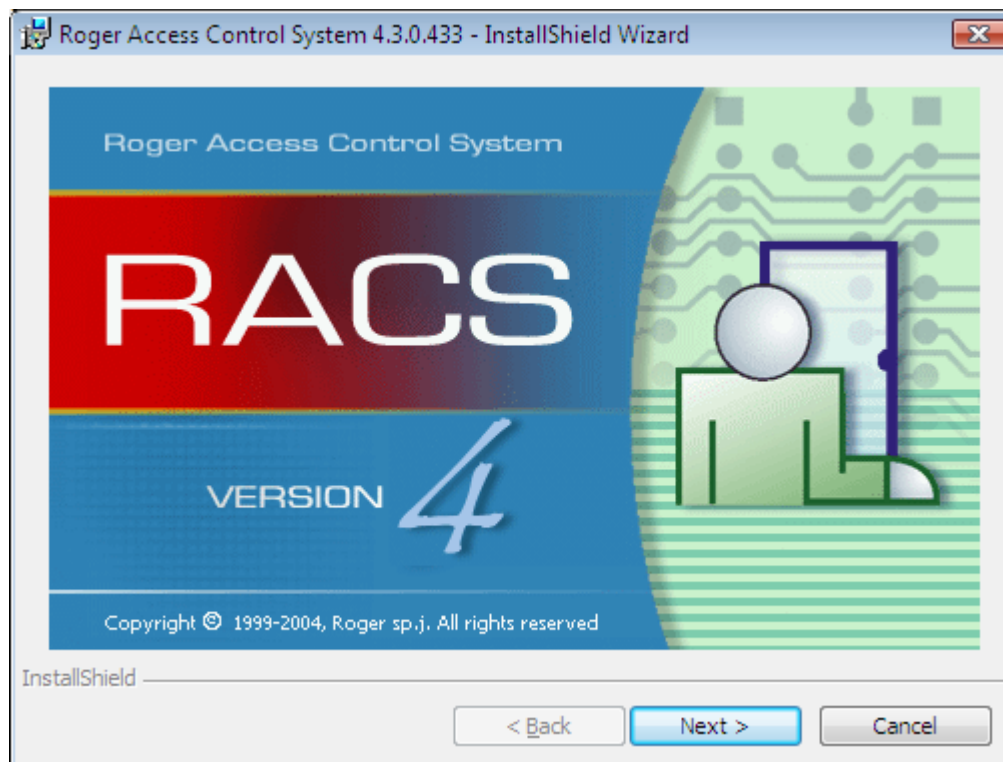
Roger Access Control System 4.3.0.433 - InstallShield Wizard

Roger Access Control System

RACS

VERSION 4

Copyright © 1999-2004, Roger sp.j. All rights reserved

InstallShield

< Back

Next >

Cancel